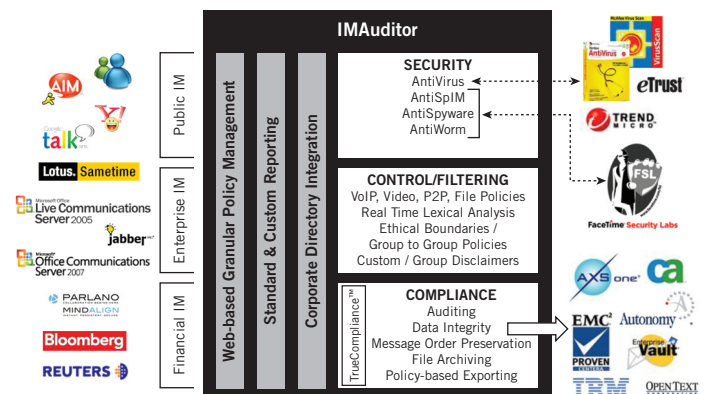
IMAuditor

AIM
Google talk
Lotus. Sametime
Microsoft Office Live Communications Server 2005
jabber
Microsoft Office Office Communications Server 2007
PARLANO
MINDALIGN
Bloomberg
REUTERS

Public IM
Enterprise IM
Financial IM

Web-based Granular Policy Management
Standard & Custom Reporting
Corporate Directory Integration

SECURITY
AntiVirus
AntiSpIM
AntiSpyware
AntiWorm

CONTROL/FILTERING
VoIP, Video, P2P, File Policies
Real Time Lexical Analysis
Ethical Boundaries /
Group to Group Policies
Custom / Group Disclaimers

TrueCompliance™

COMPLIANCE
Auditing
Data Integrity
Message Order Preservation
File Archiving
Policy-based Exporting

McAfee VirusScan
Norton AntiVirus
eTrust
TREND MICRO
FSL
FaceTime Security Labs
AXS one
ca
EMC²
Autonomy
PROVEN
Enterprise Vault
IBM
OPENTEXT